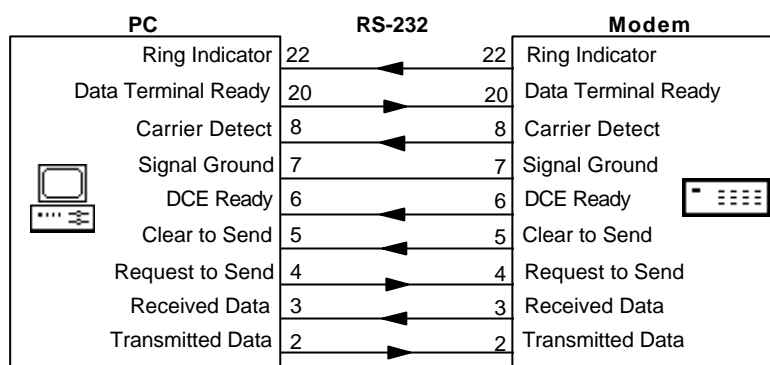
PC

RS-232

Modem

Ring Indicator 22
Data Terminal Ready 20
Carrier Detect 8
Signal Ground 7
DCE Ready 6
Clear to Send 5
Request to Send 4
Received Data 3
Transmitted Data 2

22 Ring Indicator
20 Data Terminal Ready
8 Carrier Detect
7 Signal Ground
6 DCE Ready
5 Clear to Send
4 Request to Send
3 Received Data
2 Transmitted Data